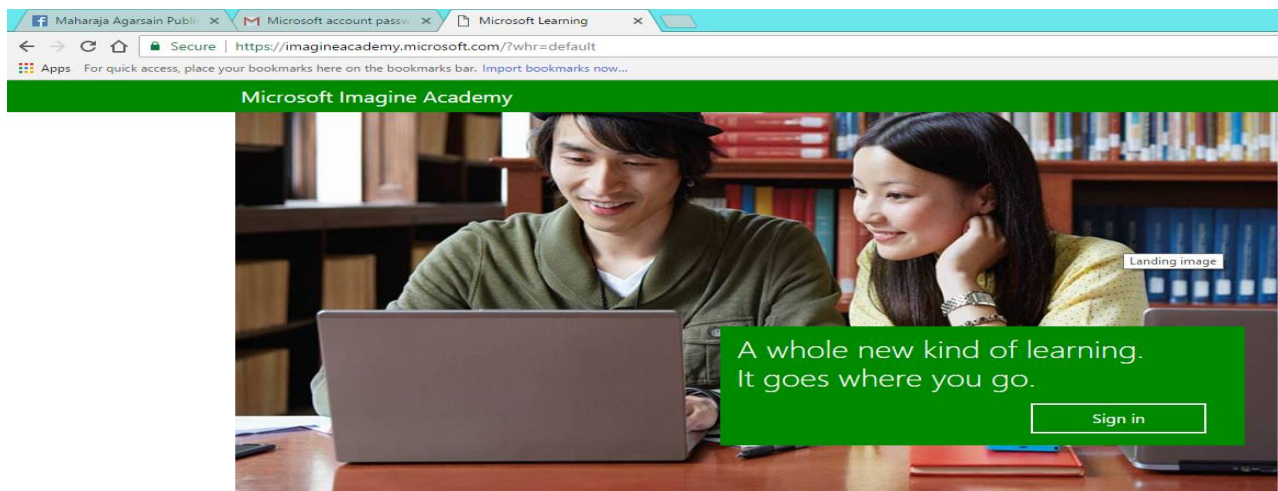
Maharaja Agarsain Publi ×
Microsoft account passw ×
Microsoft Learning ×

Secure | https://imagineacademy.microsoft.com/?whr=default

Apps For quick access, place your bookmarks here on the bookmarks bar. Import bookmarks now...

Microsoft Imagine Academy

Landing image

A whole new kind of learning.
It goes where you go.

Sign in